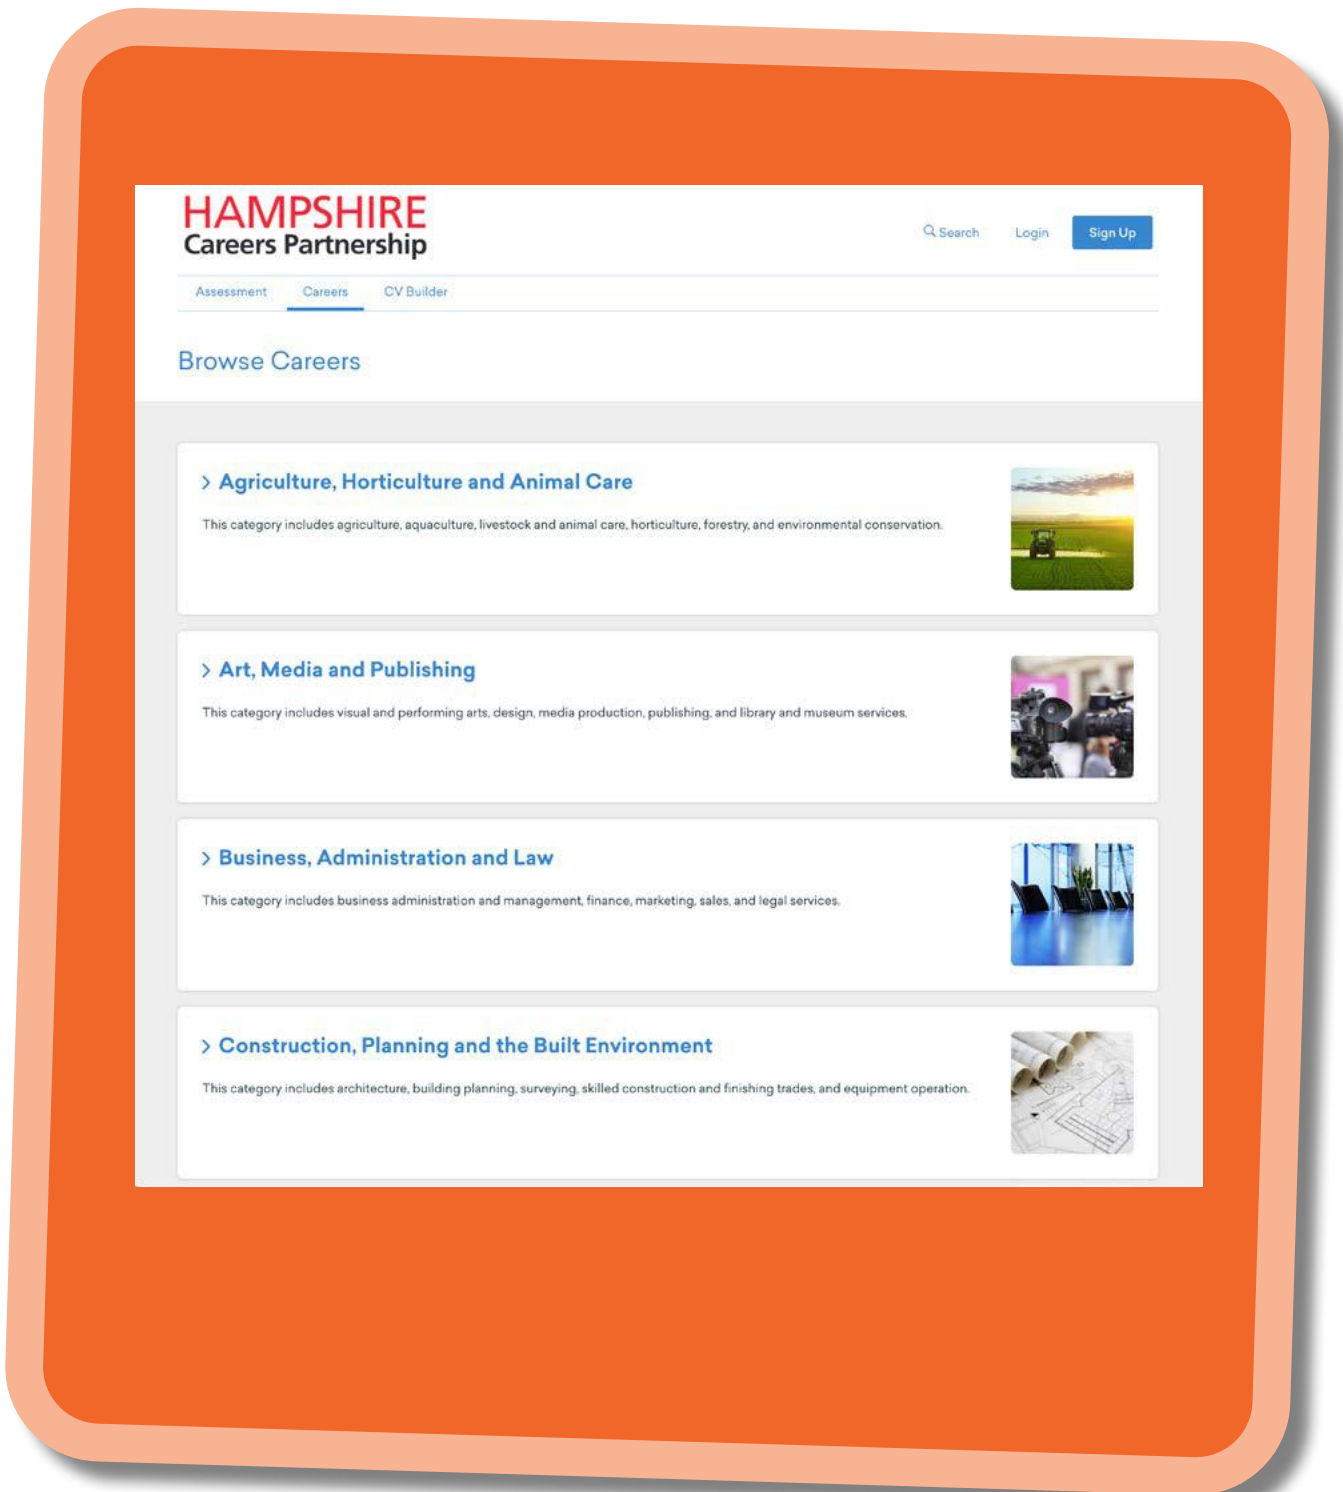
HAMPSHIRE
Careers Partnership

Search Login Sign Up

Assessment Careers CV Builder

Browse Careers

> Agriculture, Horticulture and Animal Care

This category includes agriculture, aquaculture, livestock and animal care, horticulture, forestry, and environmental conservation.

> Art, Media and Publishing

This category includes visual and performing arts, design, media production, publishing, and library and museum services.

> Business, Administration and Law

This category includes business administration and management, finance, marketing, sales, and legal services.

> Construction, Planning and the Built Environment

This category includes architecture, building planning, surveying, skilled construction and finishing trades, and equipment operation.